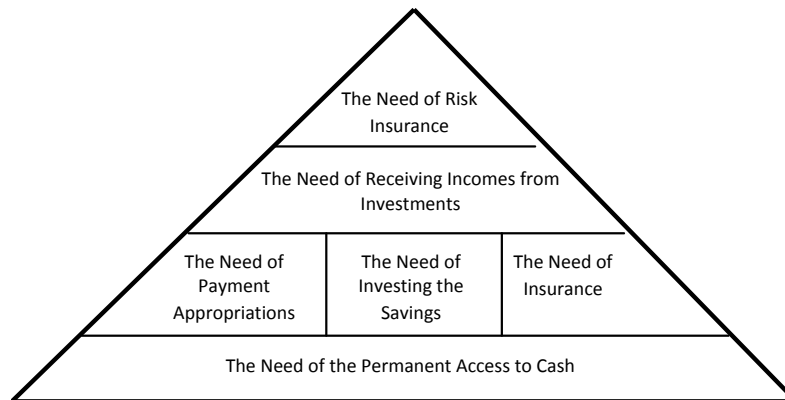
The Need of Risk Insurance

The Need of Receiving Incomes from Investments

The Need of Payment Appropriations

The Need of Investing the Savings

The Need of Insurance

The Need of the Permanent Access to Cash